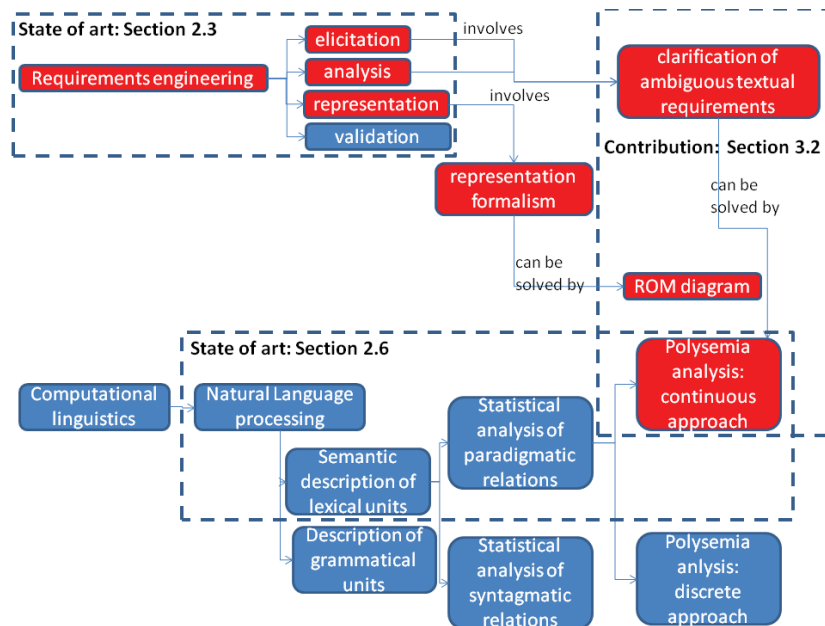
State of art: Section 2.3

Requirements engineering

elicitation

analysis

representation

validation

involves

involves

clarification of ambiguous textual requirements

Contribution: Section 3.2

representation formalism

can be solved by

can be solved by

ROM diagram

State of art: Section 2.6

Computational linguistics

Natural Language processing

Polysemia analysis: continuous approach

Semantic description of lexical units

Statistical analysis of paradigmatic relations

Description of grammatical units

Statistical analysis of syntagmatic relations

Polysemia anlysis: discrete approach